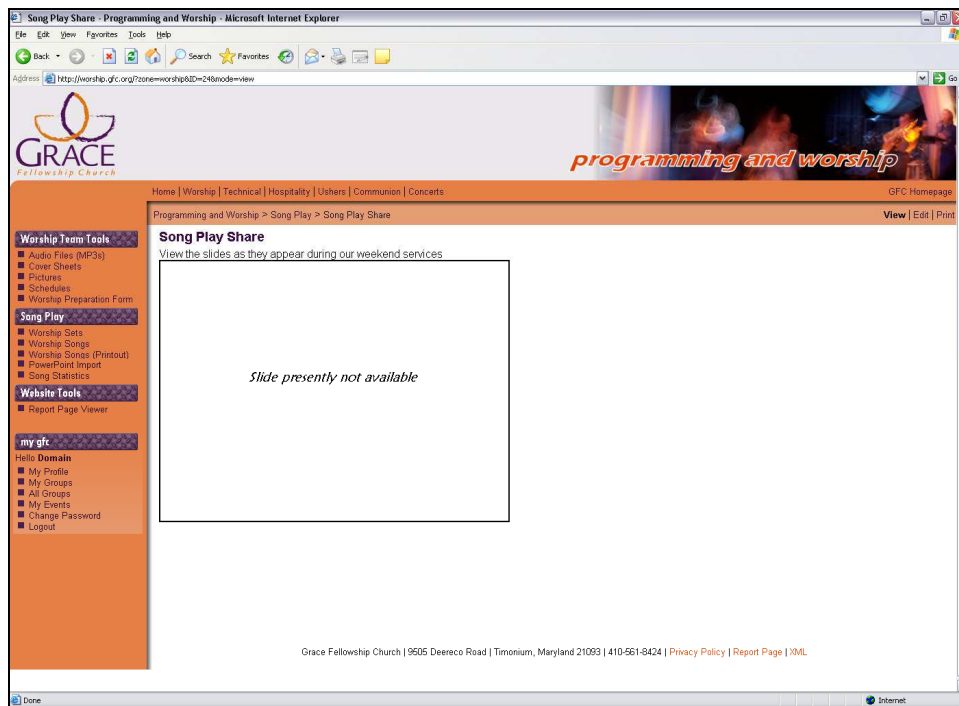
Song Play Share - Programming and Worship - Microsoft Internet Explorer

File Edit View Favorites Tools Help

Back Search Favorites

Address http://worship.gfc.org/?zone=worship&ID=24&mode=view Go

GRACE
Fellowship Church

programming and worship

Home | Worship | Technical | Hospitality | Ushers | Communion | Concerts GFC Homepage

Programming and Worship > Song Play > Song Play Share View | Edit | Print

Worship Team Tools
Audio Files (MP3s)
Cover Sheets
Pictures
Schedules
Worship Preparation Form

Song Play
Worship Sets
Worship Songs
Worship Songs (Printout)
PowerPoint Import
Song Statistics

Website Tools
Report Page Viewer

my gfc
Hello Domain
My Profile
My Groups
All Groups
My Events
Change Password
Logout

Song Play Share
View the slides as they appear during our weekend services

Slide presently not available

Grace Fellowship Church | 9505 Deereco Road | Timonium, Maryland 21093 | 410-561-8424 | Privacy Policy | Report Page | XML

Done Internet